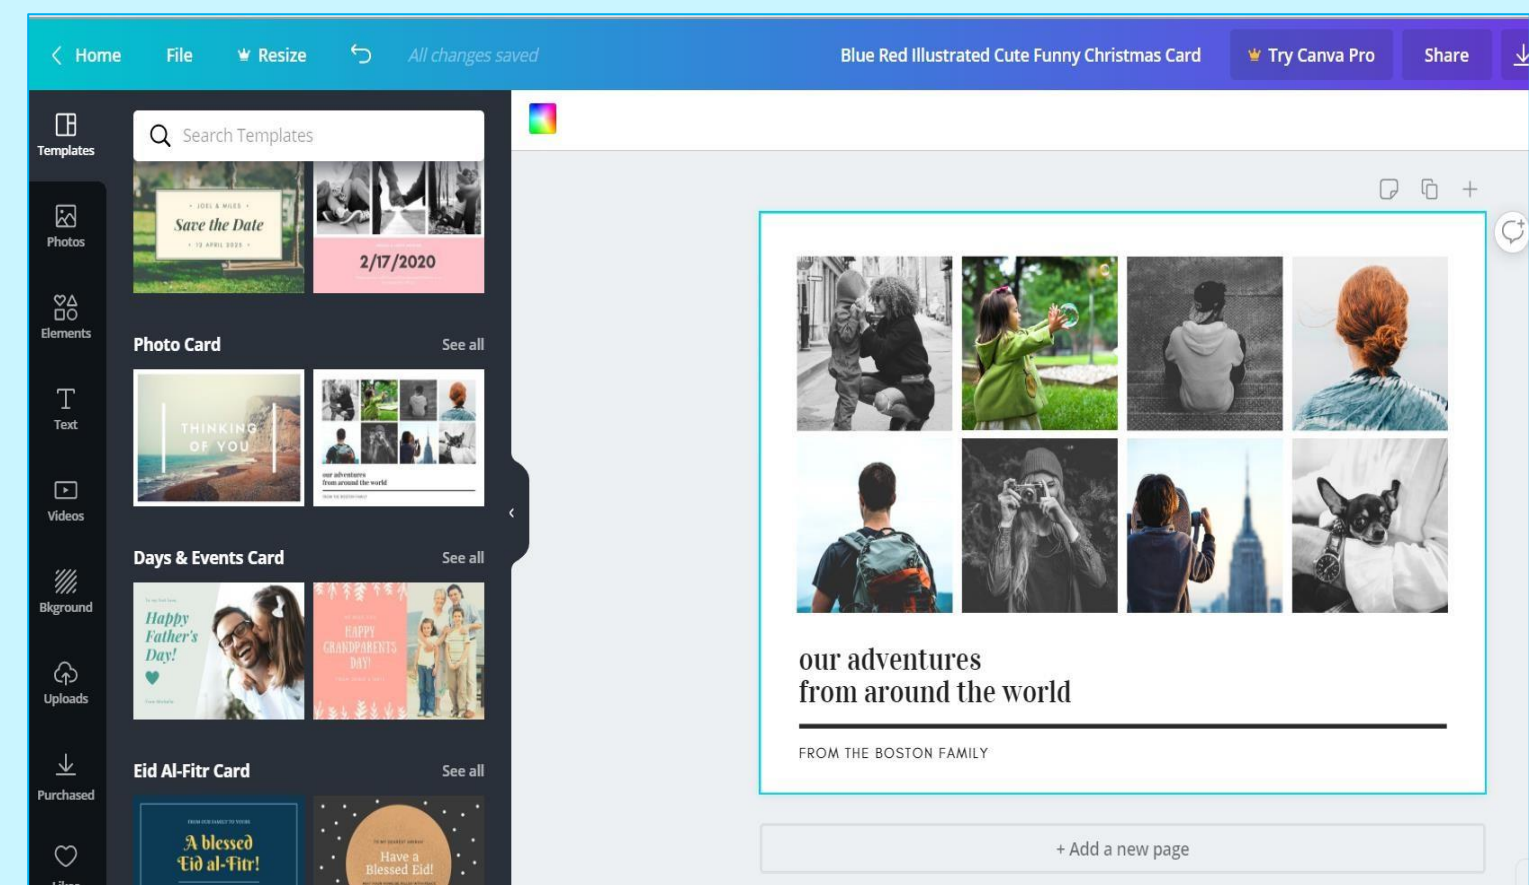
Home File Resize All changes saved Blue Red Illustrated Cute Funny Christmas Card Try Canva Pro Share

Templates
Photos
Elements
Text
Videos
Bkground
Uploads
Purchased

Search Templates

JOEL & MILES
Save the Date
10 APRIL 2020

2/17/2020

Photo Card See all

THINKING OF YOU

our adventures from around the world

Days & Events Card See all

Happy Father's Day!

HAPPY GRANDPARENTS DAY!

Eid Al-Fitr Card See all

A blessed Eid al-Fitr!

Have a Blessed Eid!

our adventures
from around the world

FROM THE BOSTON FAMILY

+ Add a new page